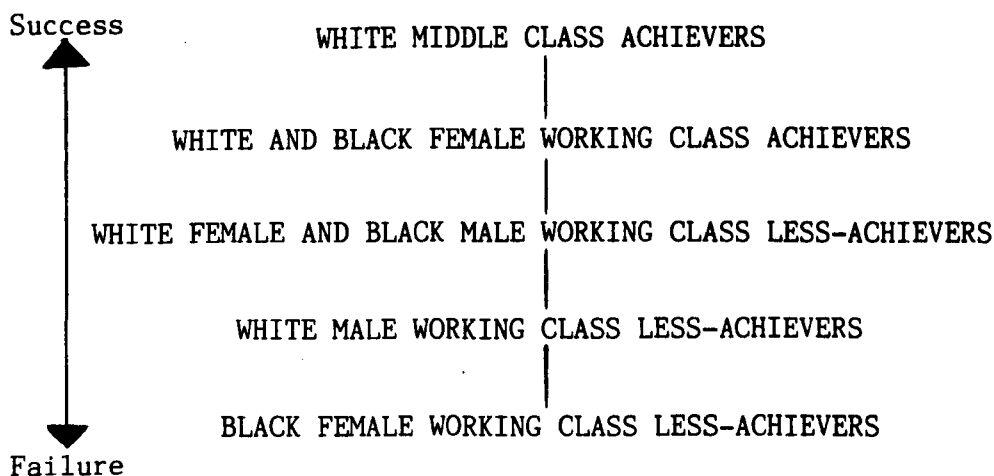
Success

WHITE MIDDLE CLASS ACHIEVERS

WHITE AND BLACK FEMALE WORKING CLASS ACHIEVERS

WHITE FEMALE AND BLACK MALE WORKING CLASS LESS-ACHIEVERS

WHITE MALE WORKING CLASS LESS-ACHIEVERS

BLACK FEMALE WORKING CLASS LESS-ACHIEVERS

Failure